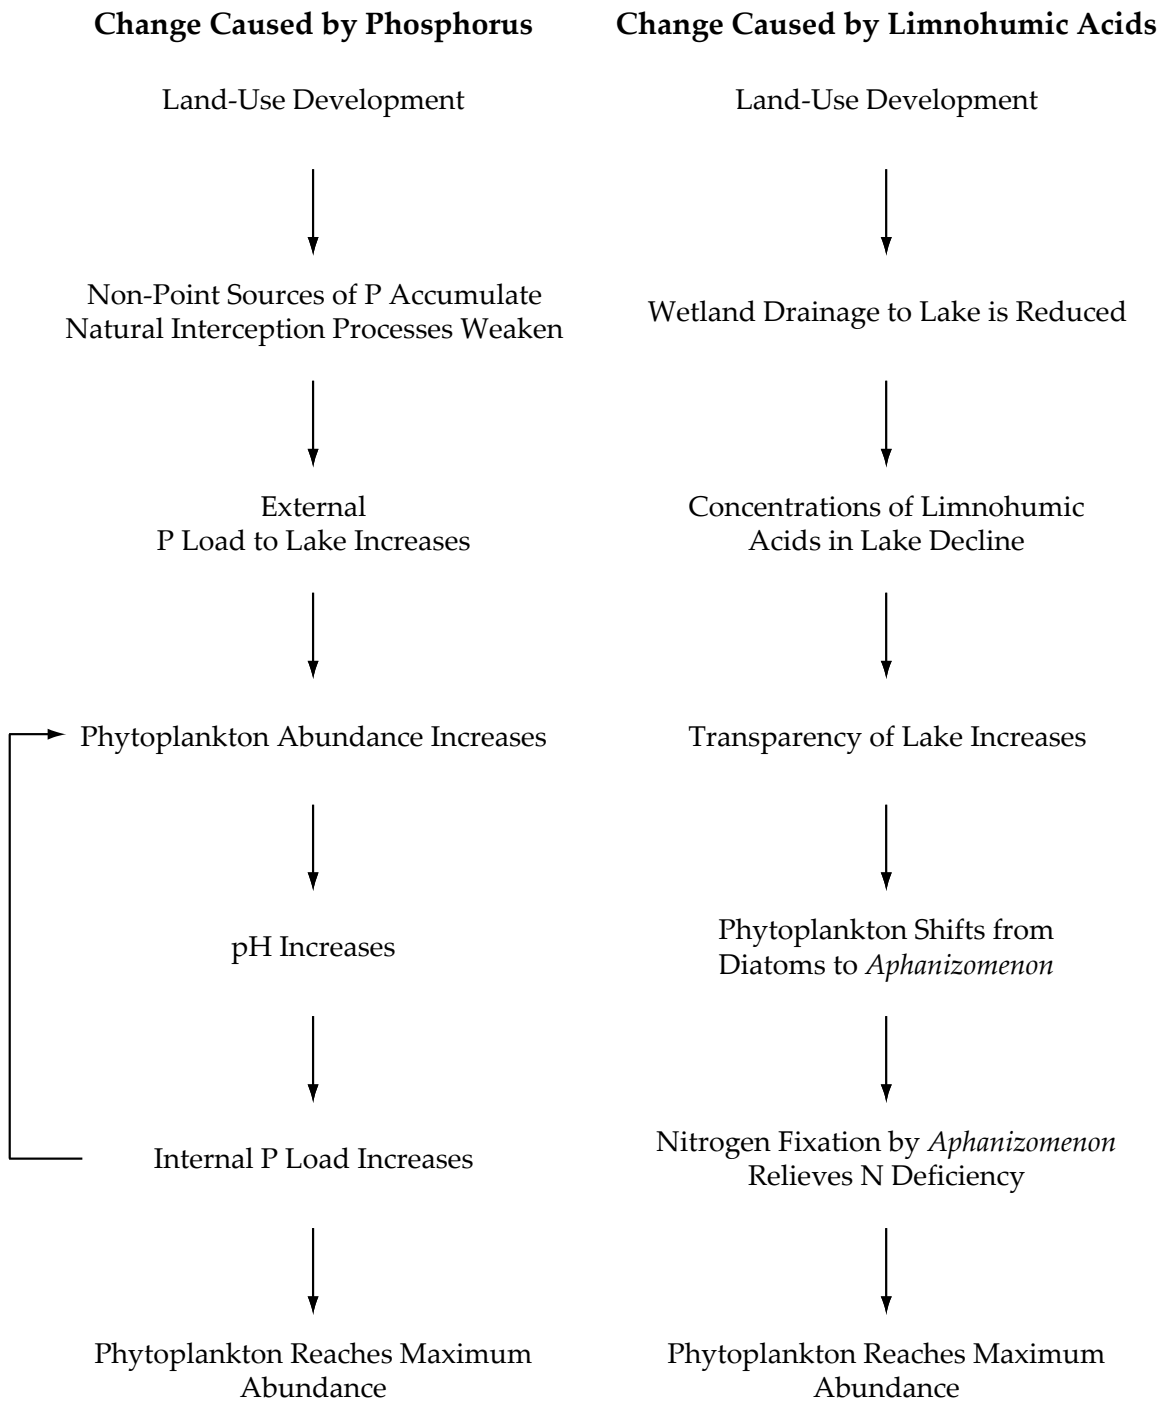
**Change Caused by Phosphorus**

Land-Use Development

Non-Point Sources of P Accumulate
Natural Interception Processes Weaken

External
P Load to Lake Increases

Phytoplankton Abundance Increases

pH Increases

Internal P Load Increases

Phytoplankton Reaches Maximum Abundance

**Change Caused by Limnohumic Acids**

Land-Use Development

Wetland Drainage to Lake is Reduced

Concentrations of Limnohumic Acids in Lake Decline

Transparency of Lake Increases

Phytoplankton Shifts from Diatoms to *Aphanizomenon*

Nitrogen Fixation by *Aphanizomenon* Relieves N Deficiency

Phytoplankton Reaches Maximum Abundance